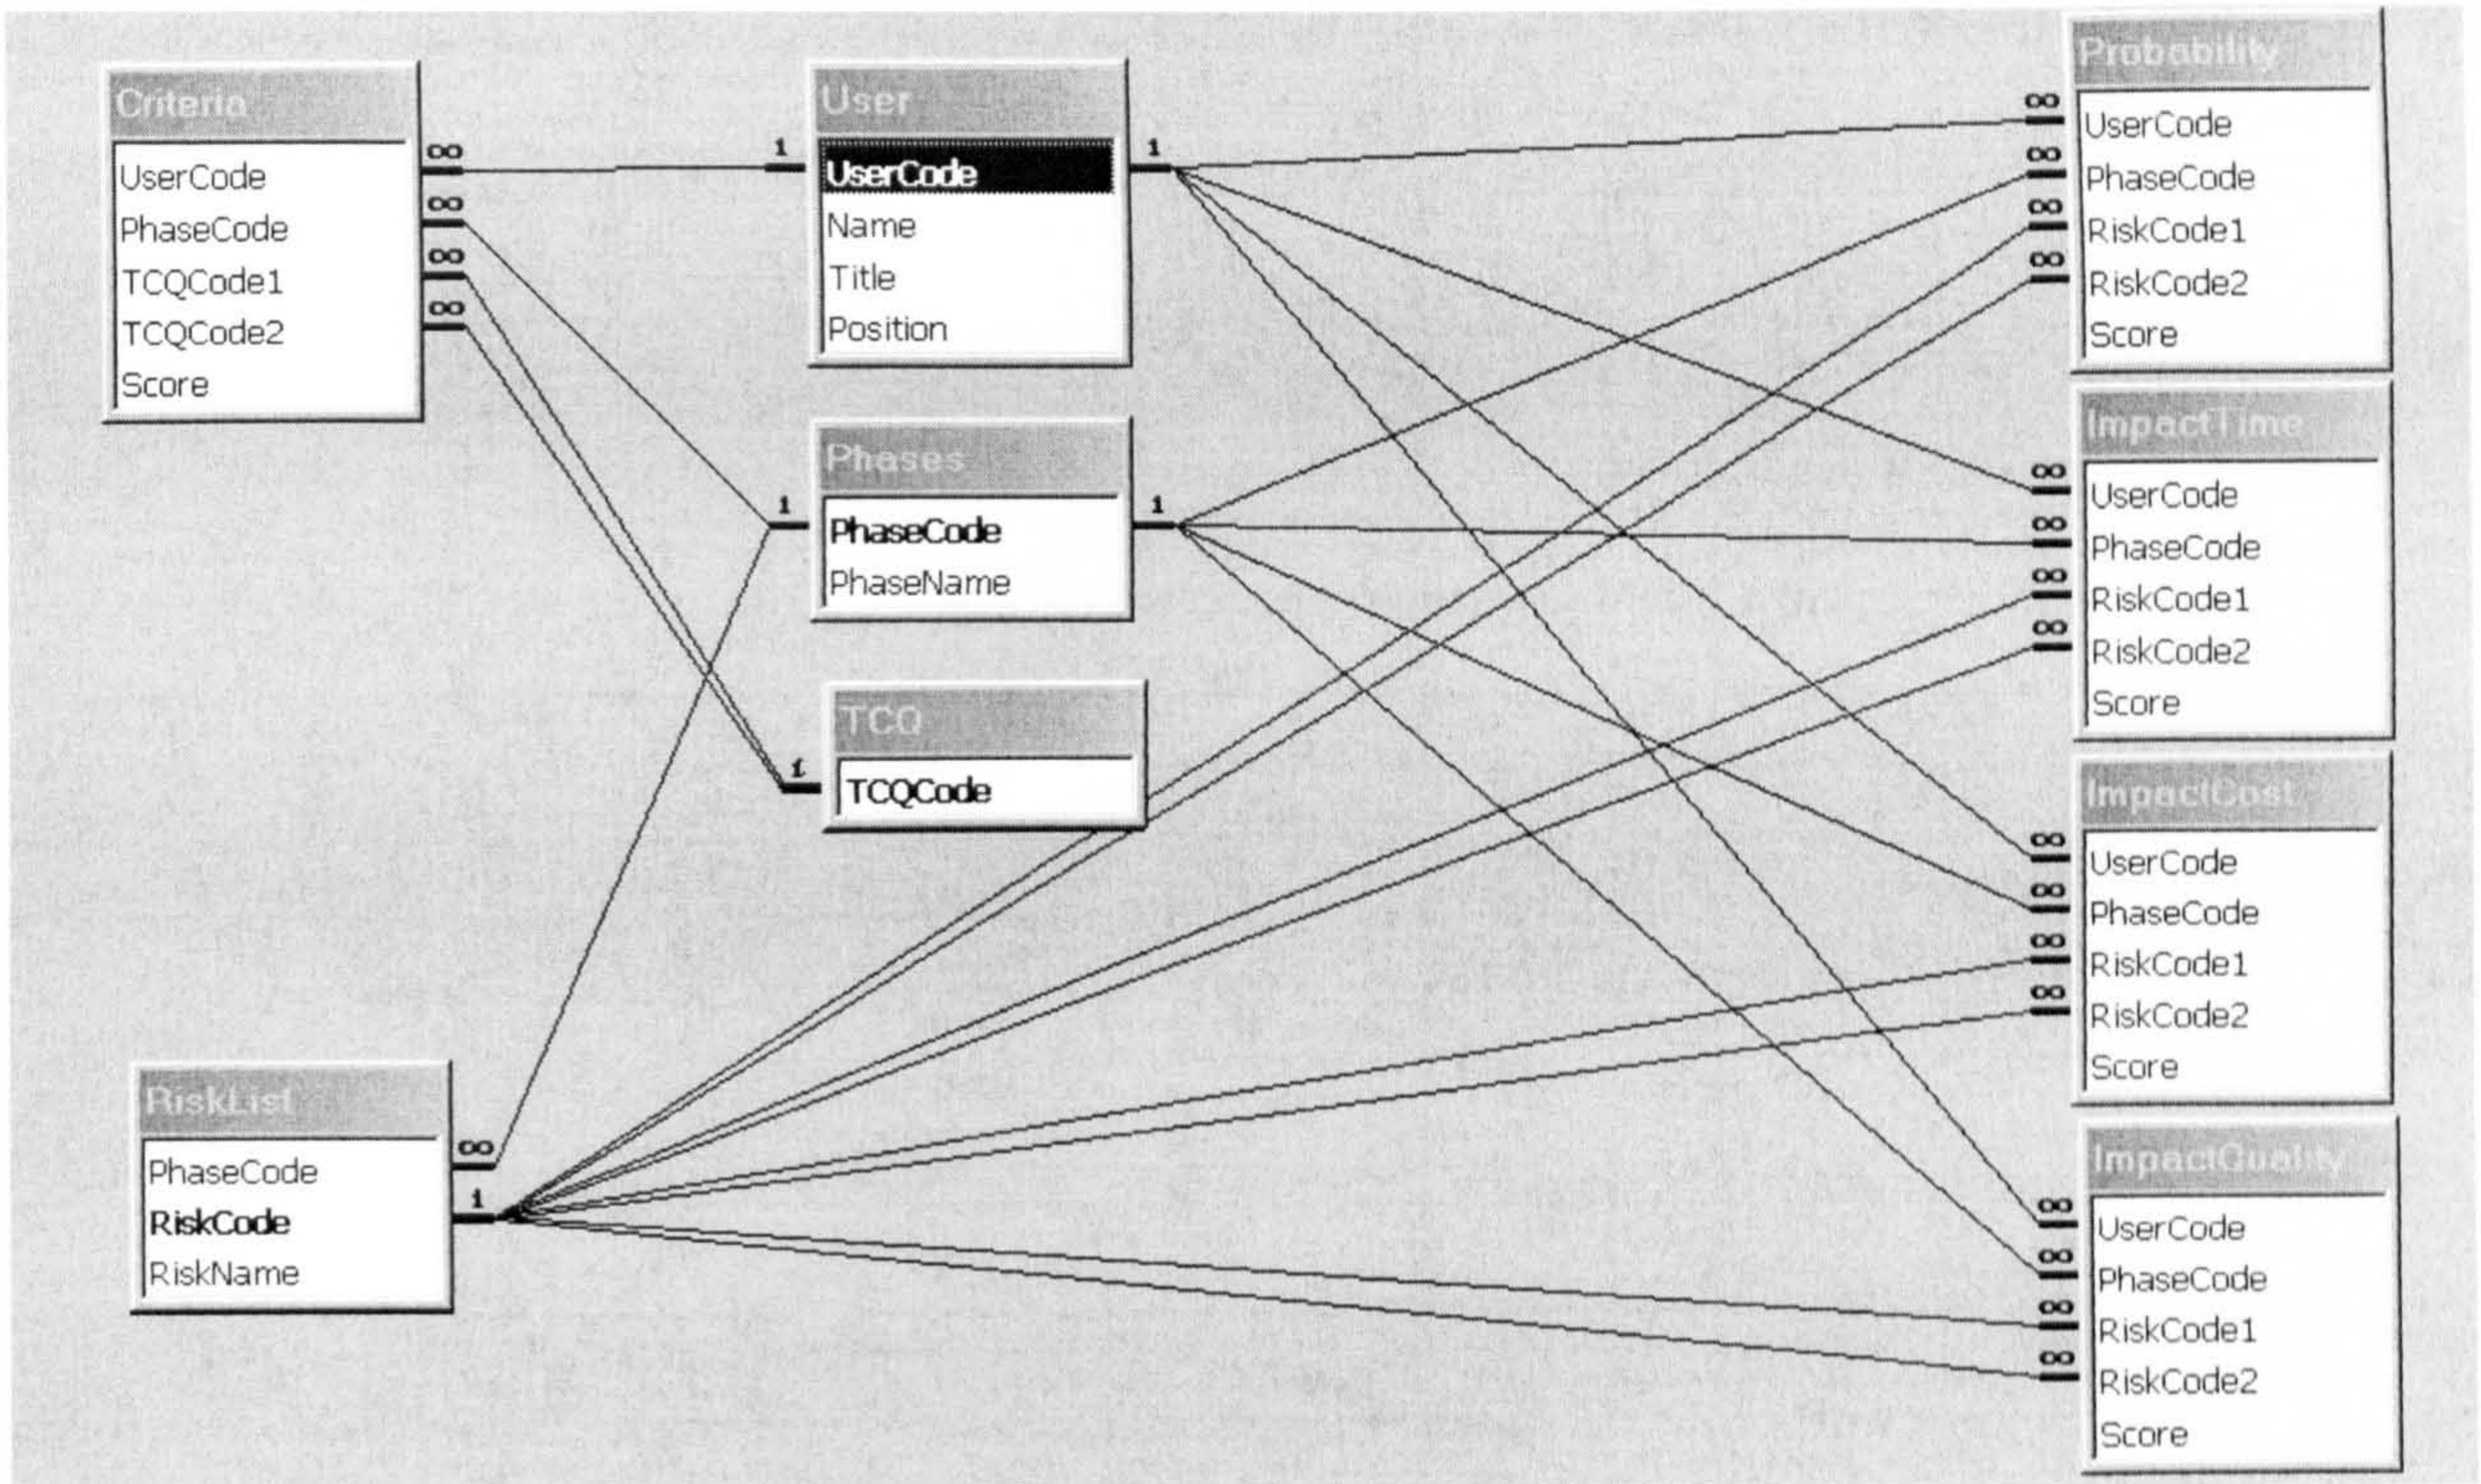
Criteria
UserCode
PhaseCode
TCQCode1
TCQCode2
Score

∞
∞
∞
∞

1
User
UserCode
Name
Title
Position

1

Probability
∞ UserCode
∞ PhaseCode
∞ RiskCode1
∞ RiskCode2
Score

1
Phases
PhaseCode
PhaseName

1

ImpactTime
∞ UserCode
∞ PhaseCode
∞ RiskCode1
∞ RiskCode2
Score

1
TCQ
TCQCode

ImpactCost
∞ UserCode
∞ PhaseCode
∞ RiskCode1
∞ RiskCode2
Score

RiskList
PhaseCode
RiskCode
RiskName

∞
1

ImpactQuality
∞ UserCode
∞ PhaseCode
∞ RiskCode1
∞ RiskCode2
Score